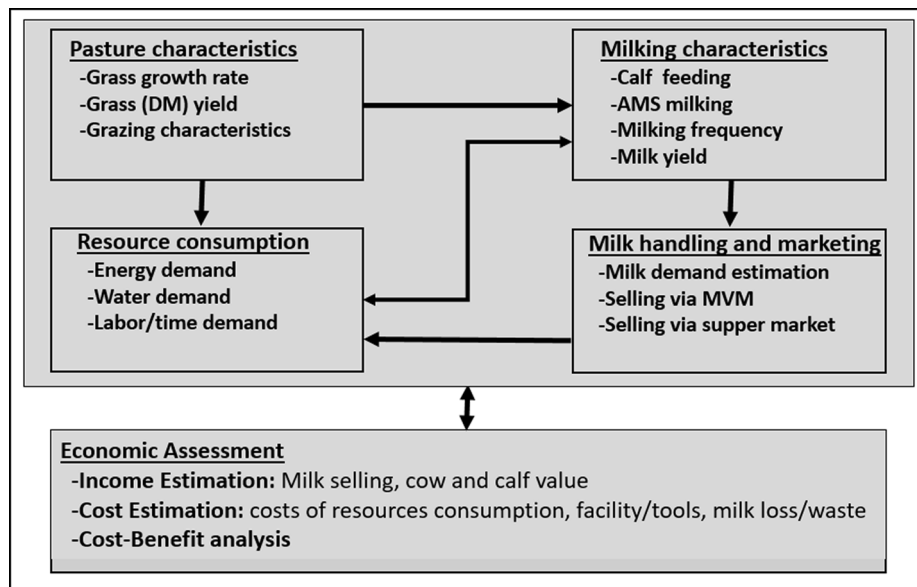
Pasture characteristics
-Grass growth rate
-Grass (DM) yield
-Grazing characteristics

Milking characteristics
-Calf feeding
-AMS milking
-Milking frequency
-Milk yield

Resource consumption
-Energy demand
-Water demand
-Labor/time demand

Milk handling and marketing
-Milk demand estimation
-Selling via MVM
-Selling via supper market

Economic Assessment
-Income Estimation: Milk selling, cow and calf value
-Cost Estimation: costs of resources consumption, facility/tools, milk loss/waste
-Cost-Benefit analysis